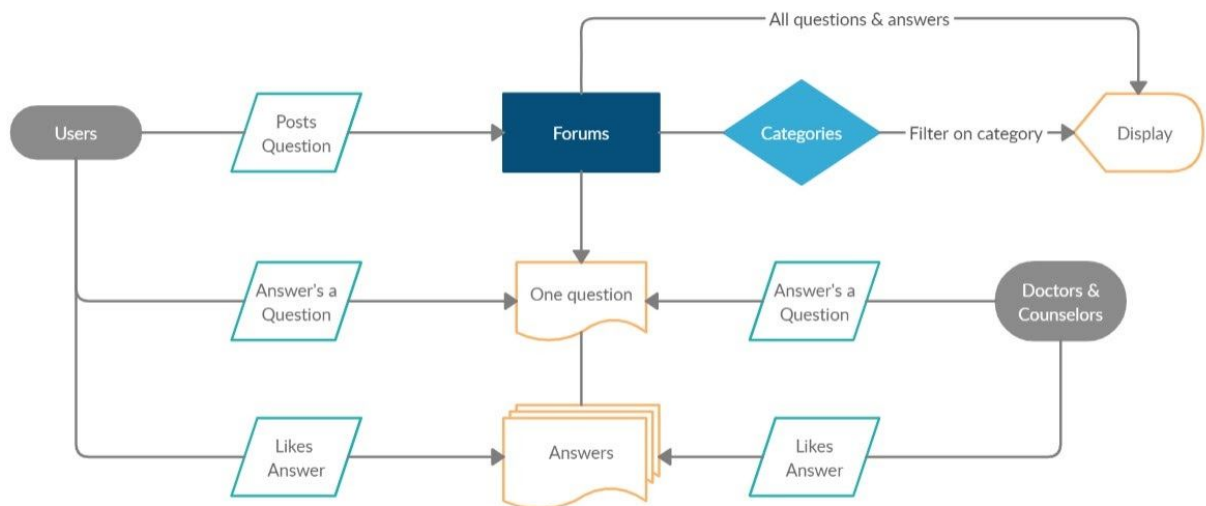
All questions & answers

Users

Posts Question

Forums

Categories

Filter on category

Display

Answer's a Question

One question

Answer's a Question

Doctors & Counselors

Likes Answer

Answers

Likes Answer